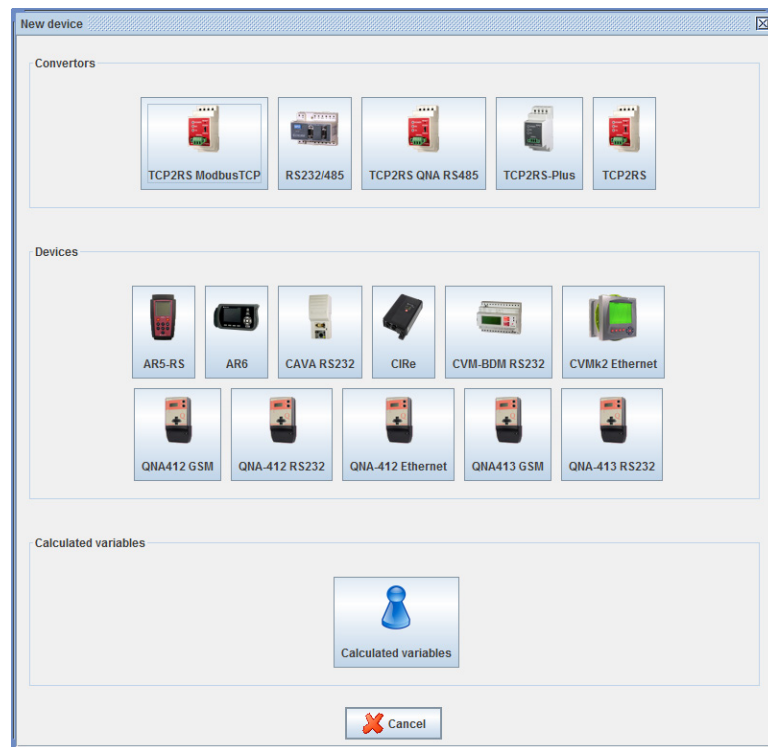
New device

Convertors

TCP2RS ModbusTCP
RS232/485
TCP2RS QNA RS485
TCP2RS-Plus
TCP2RS

Devices

AR5-RS
AR6
CAVA RS232
CIRe
CVM-BDM RS232
CVMk2 Ethernet
QNA412 GSM
QNA-412 RS232
QNA-412 Ethernet
QNA413 GSM
QNA-413 RS232

Calculated variables

Calculated variables

Cancel